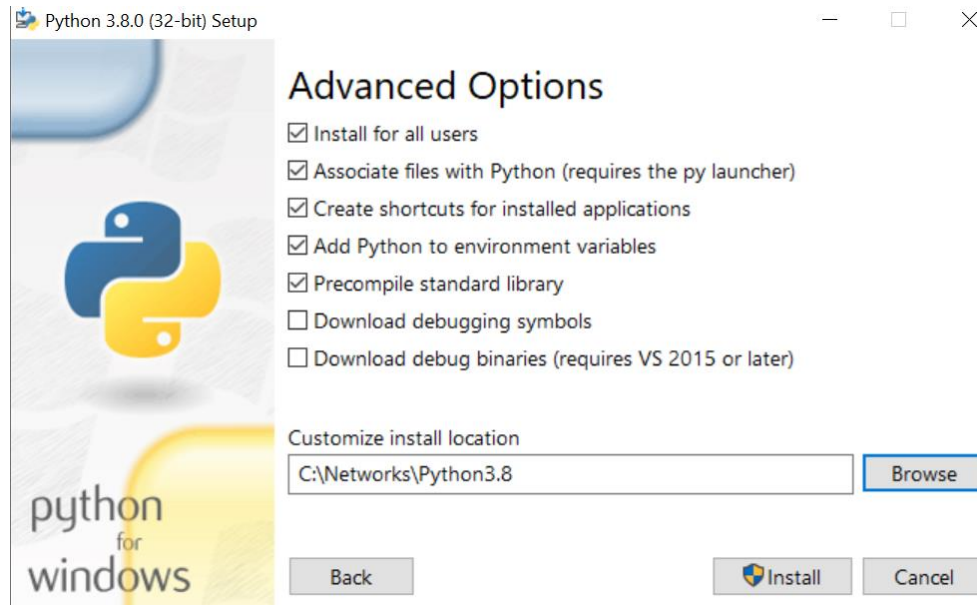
Python 3.8.0 (32-bit) Setup

Advanced Options

☑ Install for all users
☑ Associate files with Python (requires the py launcher)
☑ Create shortcuts for installed applications
☑ Add Python to environment variables
☑ Precompile standard library
☐ Download debugging symbols
☐ Download debug binaries (requires VS 2015 or later)

Customize install location

C:\Networks\Python3.8

Browse

python for windows

Back

Install

Cancel